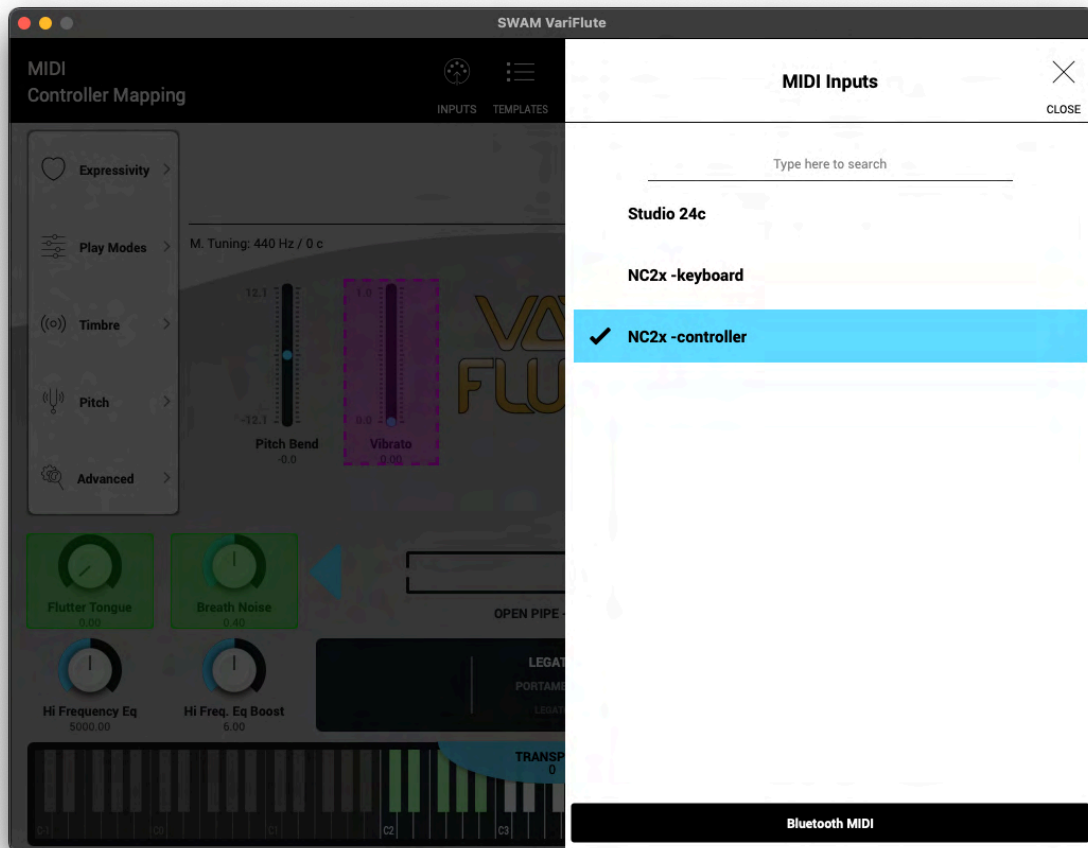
SWAM VariFlute

MIDI
Controller Mapping

INPUTS TEMPLATES

Expressivity

Play Modes

Timbre

Pitch

Advanced

M. Tuning: 440 Hz / 0 c

12.1

-12.1

Pitch Bend
-0.0

1.0

0.0

Vibrato
0.00

Flutter Tongue
0.00

Breath Noise
0.40

OPEN PIPE -

Hi Frequency Eq
5000.00

Hi Freq. Eq Boost
6.00

LEGAT

PORTAME

TRANSP
0

C-1 C0 C1 C2 C3

MIDI Inputs

CLOSE

Type here to search

Studio 24c

NC2x -keyboard

NC2x -controller

Bluetooth MIDI